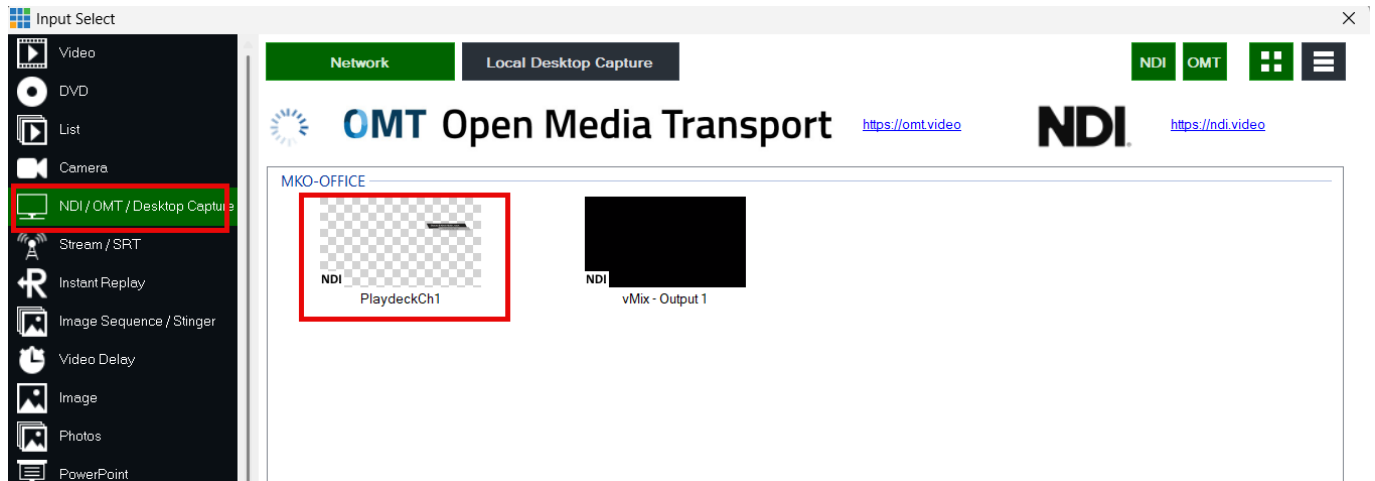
Input Select

Video
DVD
List
Camera
NDI / OMT / Desktop Capture
Stream / SRT
Instant Replay
Image Sequence / Stinger
Video Delay
Image
Photos
PowerPoint

Network
Local Desktop Capture
NDI
OMT

OMT Open Media Transport
https://omt.video
NDI
https://ndi.video

MKO-OFFICE
NDI
PlaydeckCh1
NDI
vMix - Output 1